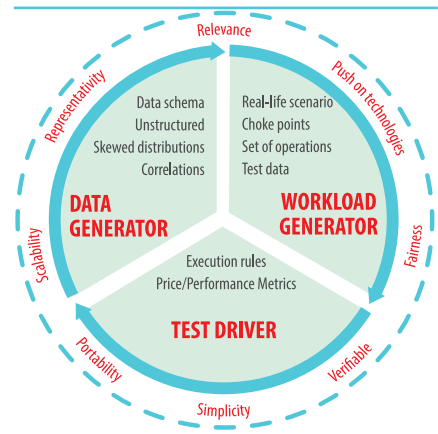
Relevance

Push on technologies

Fairness

Verifiable

Simplicity

Portability

Scalability

Representativity

Data schema
Unstructured
Skewed distributions
Correlations

DATA GENERATOR

Real-life scenario
Choke points
Set of operations
Test data

WORKLOAD GENERATOR

Execution rules
Price/Performance Metrics

TEST DRIVER